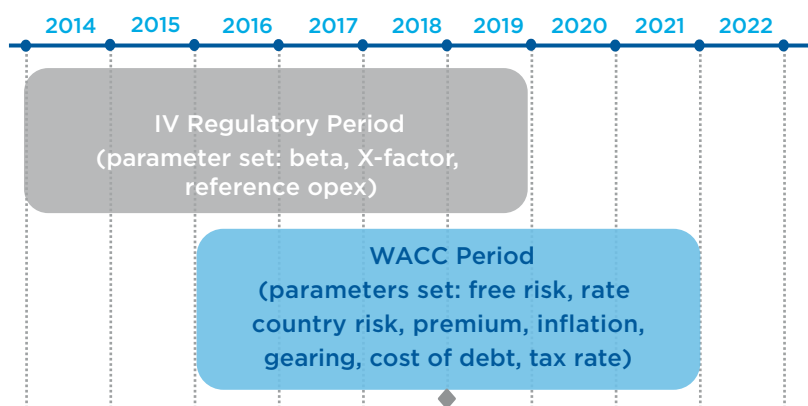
2014 2015 2016 2017 2018 2019 2020 2021 2022

IV Regulatory Period
(parameter set: beta, X-factor, reference opex)

WACC Period
(parameters set: free risk, rate country risk, premium, inflation, gearing, cost of debt, tax rate)